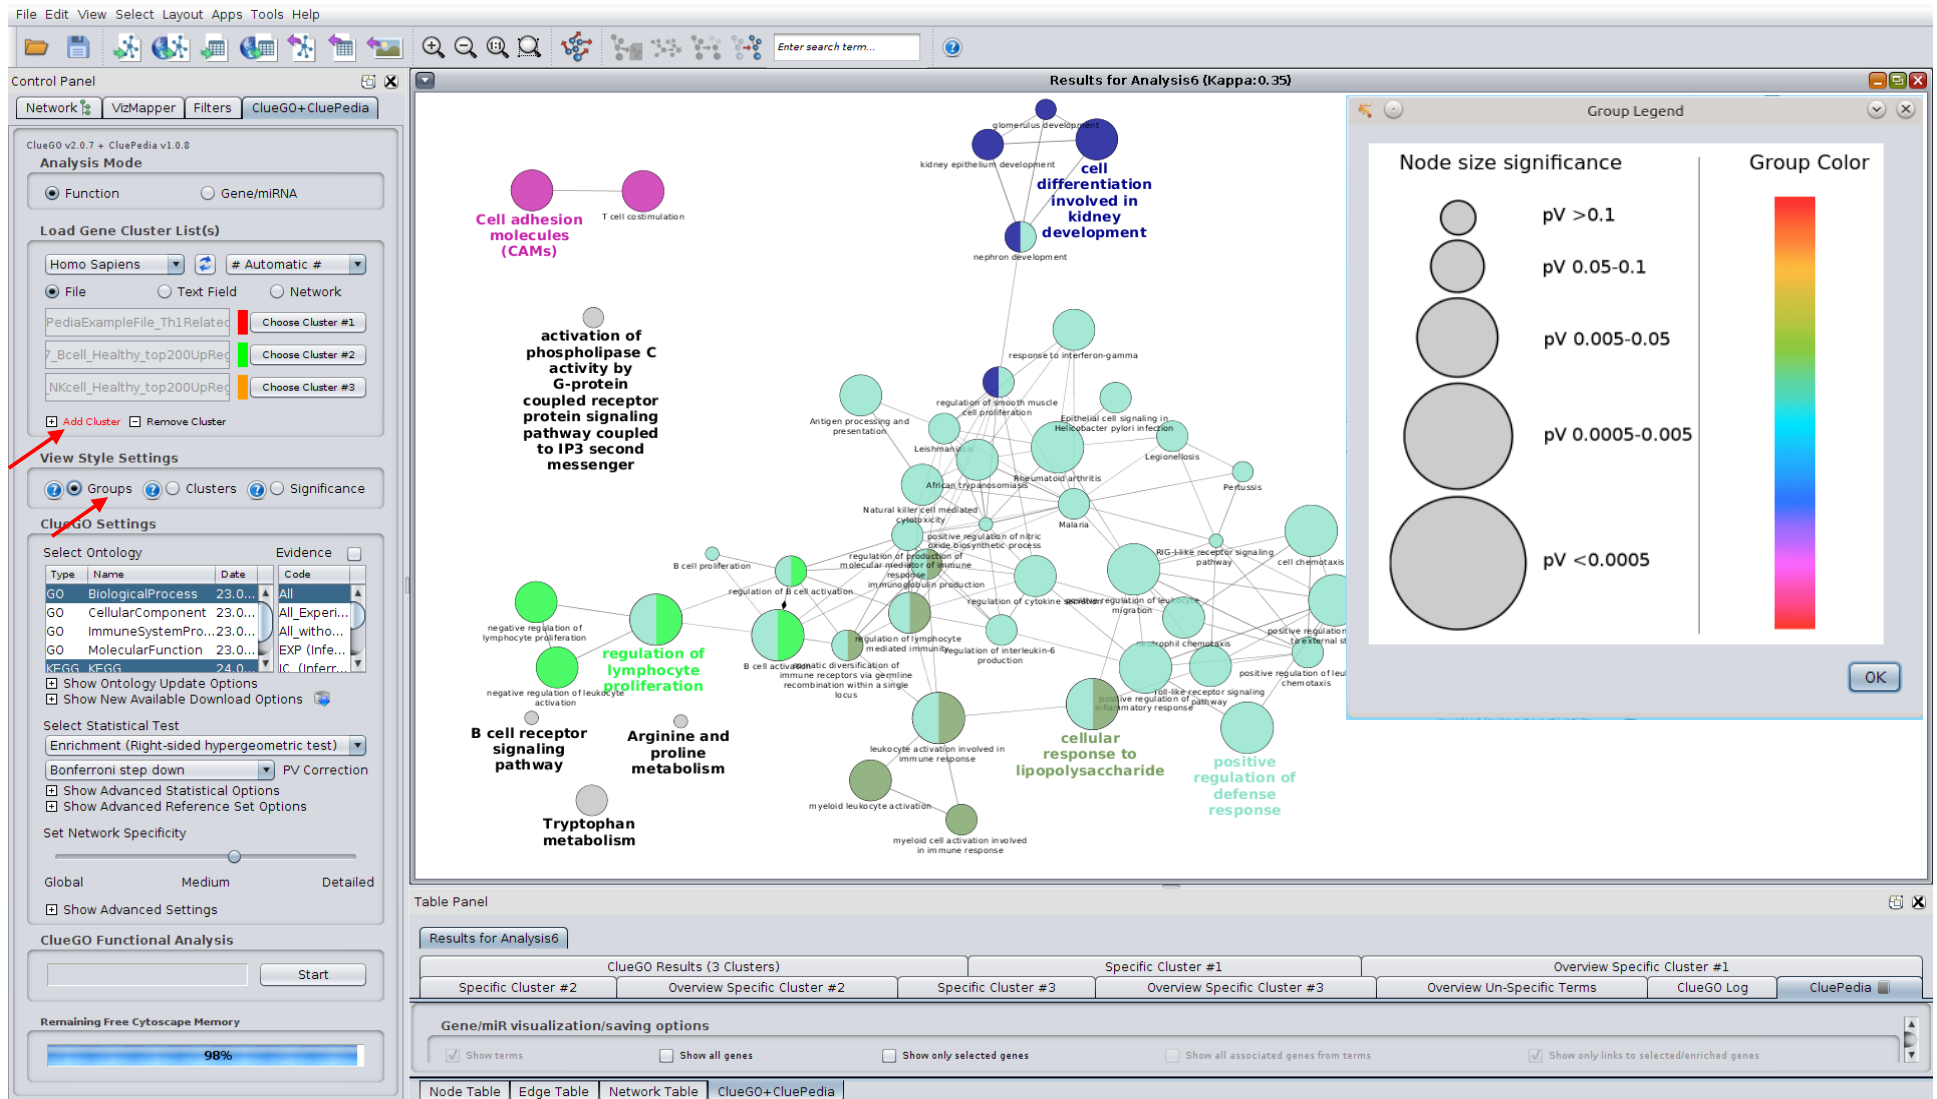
File Edit View Select Layout Apps Tools Help

Enter search term...

Control Panel

Network VizMapper Filters ClueGO+CluePedia

ClueGO v2.0.7 + CluePedia v1.0.8

Analysis Mode

Function Gene/miRNA

Load Gene Cluster List(s)

Homo Sapiens # Automatic #

File Text Field Network

PediaExampleFile_Th1Related Choose Cluster #1

7_Bcell_Healthy_top200UpReg Choose Cluster #2

NKcell_Healthy_top200UpReg Choose Cluster #3

Add Cluster Remove Cluster

View Style Settings

Groups Clusters Significance

ClueGO Settings

Select Ontology Evidence

| Type | Name | Date | Code |
|---|---|---|---|
| GO | BiologicalProcess | 23.0... | All |
| GO | CellularComponent | 23.0... | All_Experi... |
| GO | ImmuneSystemPro... | 23.0... | All_witho... |
| GO | MolecularFunction | 23.0... | EXP (Infe... |
| KEGG | KEGG | 24.0... | IC (Inferr... |

Show Ontology Update Options

Show New Available Download Options

Select Statistical Test

Enrichment (Right-sided hypergeometric test)

Bonferroni step down PV Correction

Show Advanced Statistical Options

Show Advanced Reference Set Options

Set Network Specificity

Global Medium Detailed

Show Advanced Settings

ClueGO Functional Analysis

Start

Remaining Free Cytoscape Memory

98%

Results for Analysis6 (Kappa:0.35)

glomerulus development

kidney epithelium development

cell differentiation involved in kidney development

nephron development

Cell adhesion molecules (CAMs)

T cell costimulation

activation of phospholipase C activity by G-protein coupled receptor protein signaling pathway coupled to IP3 second messenger

response to interferon-gamma

regulation of smooth muscle cell proliferation

Antigen processing and presentation

Epithelial cell signaling in Helicobacter pylori infection

Leishmaniasis

Legionellosis

Rheumatoid arthritis

African trypanosomiasis

Pertussis

Natural killer cell mediated cytotoxicity

Malaria

positive regulation of nitric oxide biosynthetic process

RIG-I-like receptor signaling pathway

cell chemotaxis

B cell proliferation

regulation of production of molecular mediator of immune response

immunoglobulin production

regulation of B cell activation

regulation of cytokine secretion

positive regulation of leukocyte migration

negative regulation of lymphocyte proliferation

regulation of lymphocyte proliferation

regulation of lymphocyte mediated immunity

neutrophil chemotaxis

positive regulation of response to external stimulus

B cell activation

somatic diversification of immune receptors via germline recombination within a single locus

regulation of interleukin-6 production

toll-like receptor signaling pathway

positive regulation of leukocyte chemotaxis

negative regulation of leukocyte activation

positive regulation of inflammatory response

B cell receptor signaling pathway

Arginine and proline metabolism

leukocyte activation involved in immune response

cellular response to lipopolysaccharide

positive regulation of defense response

myeloid leukocyte activation

Tryptophan metabolism

myeloid cell activation involved in immune response

Group Legend

Node size significance

Group Color

pV >0.1

pV 0.05-0.1

pV 0.005-0.05

pV 0.0005-0.005

pV <0.0005

OK

Table Panel

Results for Analysis6

ClueGO Results (3 Clusters) Specific Cluster #1 Overview Specific Cluster #1

Specific Cluster #2 Overview Specific Cluster #2 Specific Cluster #3 Overview Specific Cluster #3 Overview Un-Specific Terms ClueGO Log CluePedia

Gene/miR visualization/saving options

Show terms Show all genes Show only selected genes Show all associated genes from terms Show only links to selected/enriched genes

Node Table Edge Table Network Table ClueGO+CluePedia